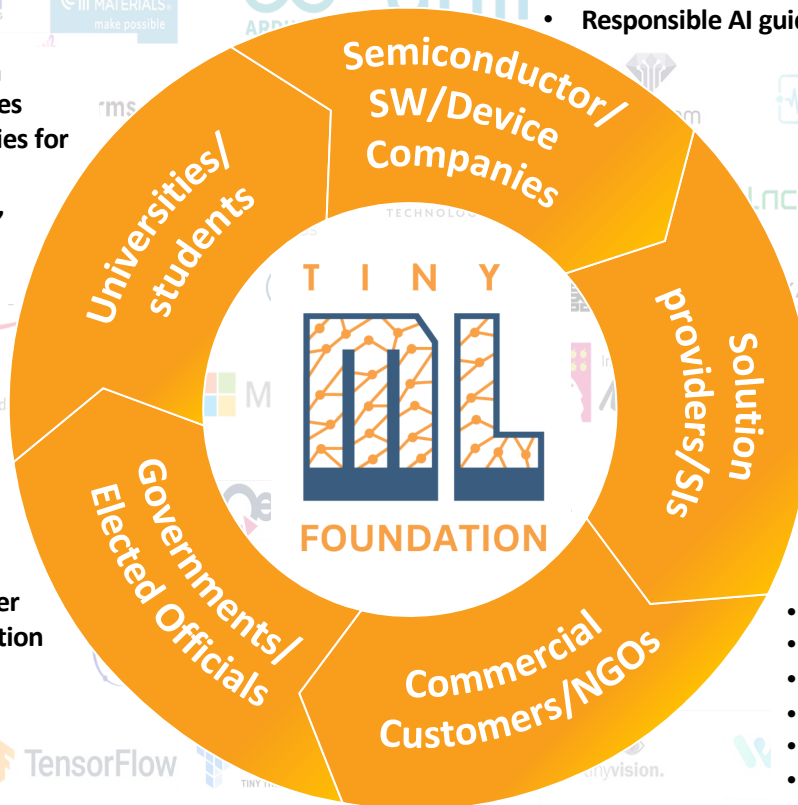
MATERIALS make possible

• Responsible AI gui

es
ies for

Semiconductor/ SW/Device Companies

Universities/ students

Solution providers/SIs

TINY
ML
FOUNDATION

Governments/ Elected Officials

Commercial Customers/NGOs

er
tion

TensorFlow